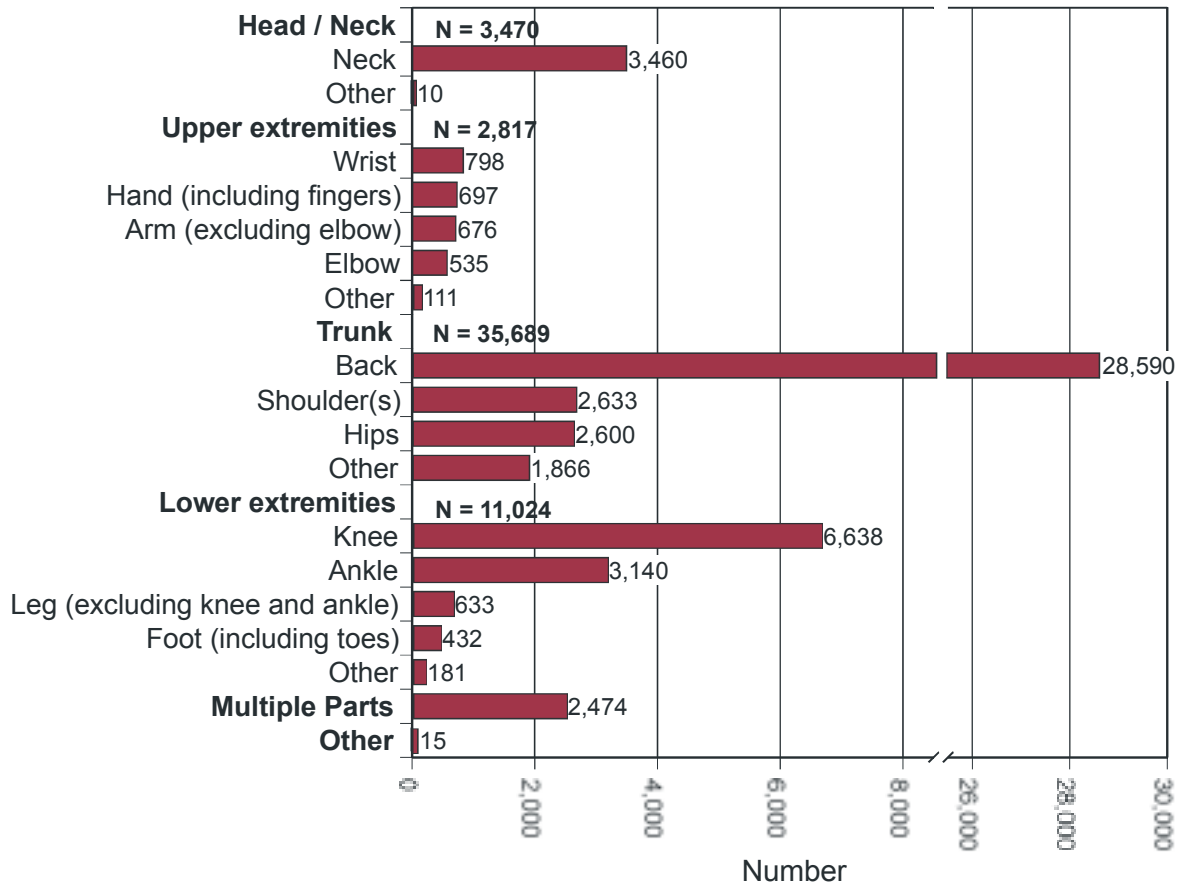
Head / Neck
N = 3,470
Neck 3,460
Other 10
Upper extremities
N = 2,817
Wrist 798
Hand (including fingers) 697
Arm (excluding elbow) 676
Elbow 535
Other 111
Trunk
N = 35,689
Back 28,590
Shoulder(s) 2,633
Hips 2,600
Other 1,866
Lower extremities
N = 11,024
Knee 6,638
Ankle 3,140
Leg (excluding knee and ankle) 633
Foot (including toes) 432
Other 181
Multiple Parts 2,474
Other 15

0
2,000
4,000
6,000
8,000
26,000
28,000
30,000

Number